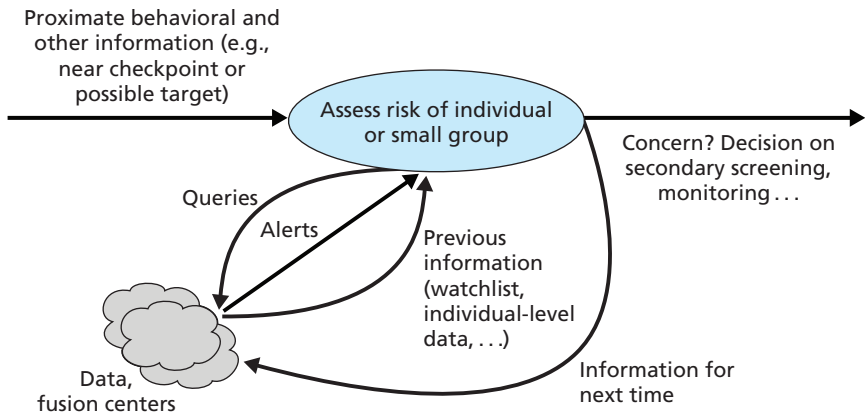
Proximate behavioral and other information (e.g., near checkpoint or possible target)

Assess risk of individual or small group

Concern? Decision on secondary screening, monitoring . . .

Queries

Alerts

Previous information (watchlist, individual-level data, . . .)

Data, fusion centers

Information for next time